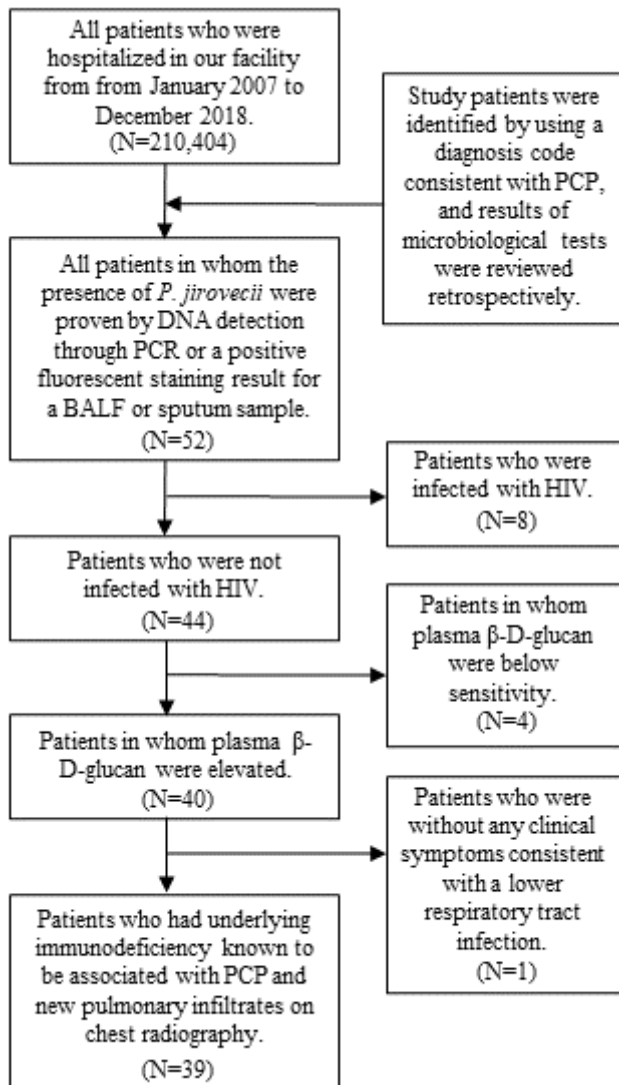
All patients who were hospitalized in our facility from from January 2007 to December 2018.
(N=210,404)

Study patients were identified by using a diagnosis code consistent with PCP, and results of microbiological tests were reviewed retrospectively.

All patients in whom the presence of *P. jirovecii* were proven by DNA detection through PCR or a positive fluorescent staining result for a BALF or sputum sample.
(N=52)

Patients who were infected with HIV.
(N=8)

Patients who were not infected with HIV.
(N=44)

Patients in whom plasma β-D-glucan were below sensitivity.
(N=4)

Patients in whom plasma β-D-glucan were elevated.
(N=40)

Patients who were without any clinical symptoms consistent with a lower respiratory tract infection.
(N=1)

Patients who had underlying immunodeficiency known to be associated with PCP and new pulmonary infiltrates on chest radiography.
(N=39)